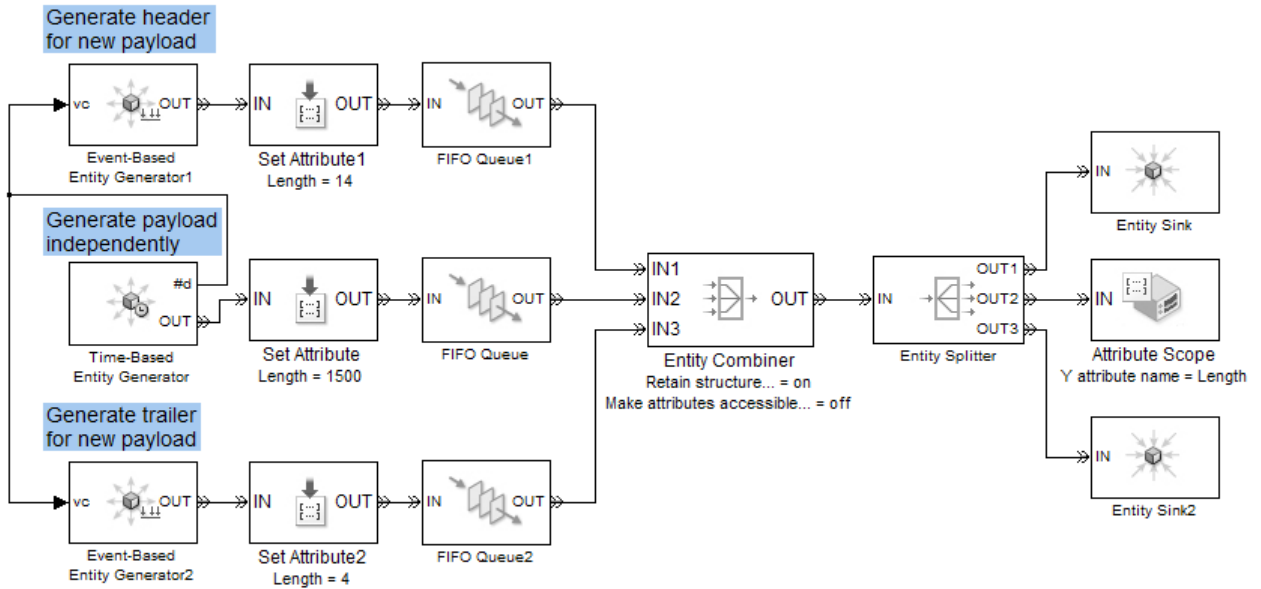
Generate header for new payload

vc OUT
Event-Based Entity Generator1

IN OUT
Set Attribute1
Length = 14

IN OUT
FIFO Queue1

Generate payload independently

#d
OUT
Time-Based Entity Generator

IN OUT
Set Attribute
Length = 1500

IN OUT
FIFO Queue

Generate trailer for new payload

vc OUT
Event-Based Entity Generator2

IN OUT
Set Attribute2
Length = 4

IN OUT
FIFO Queue2

IN1
IN2 OUT
IN3
Entity Combiner
Retain structure... = on
Make attributes accessible... = off

IN OUT1
OUT2
OUT3
Entity Splitter

IN
Entity Sink

IN
Attribute Scope
Y attribute name = Length

IN
Entity Sink2